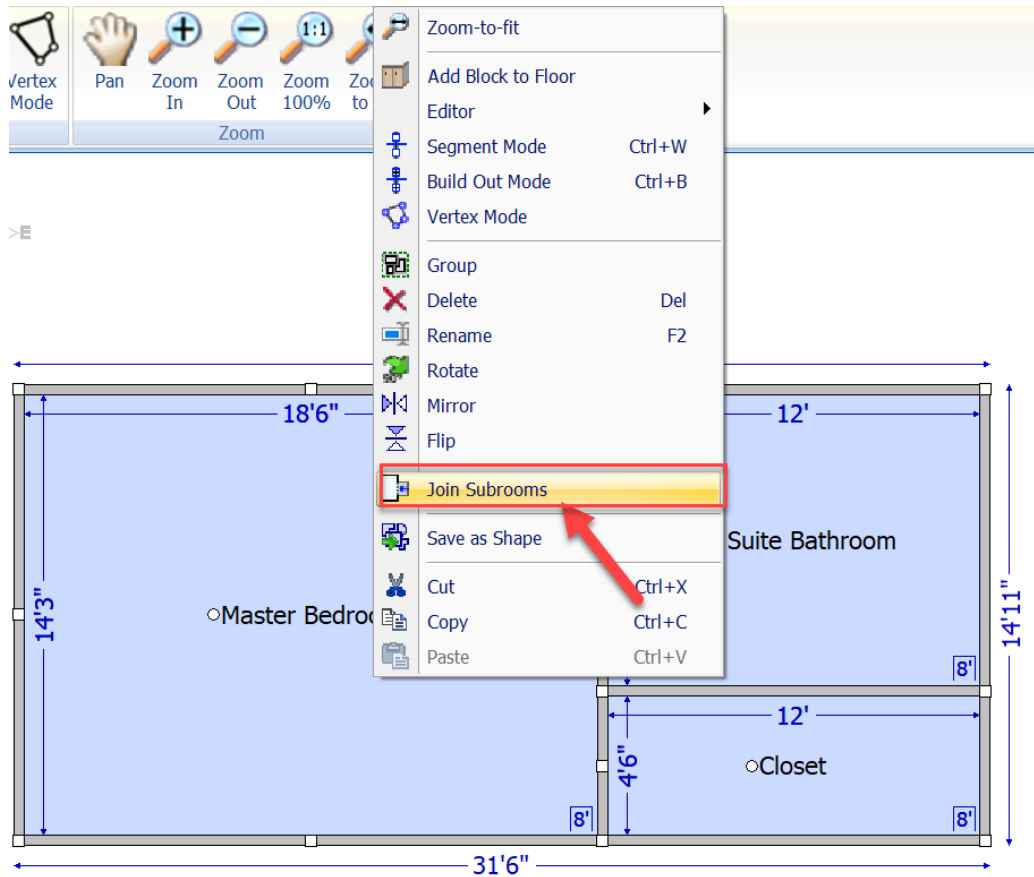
Vertex Mode
Pan
Zoom In
Zoom Out
Zoom 100%
Zoo to
Zoom

Zoom-to-fit
Add Block to Floor
Editor
Segment Mode Ctrl+W
Build Out Mode Ctrl+B
Vertex Mode
Group
Delete Del
Rename F2
Rotate
Mirror
Flip
Join Subrooms
Save as Shape
Cut Ctrl+X
Copy Ctrl+C
Paste Ctrl+V

>E

18'6"
12'
Suite Bathroom
14'3"
Master Bedroo
14'11"
8'
12'
4'6"
Closet
8'
8'
31'6"